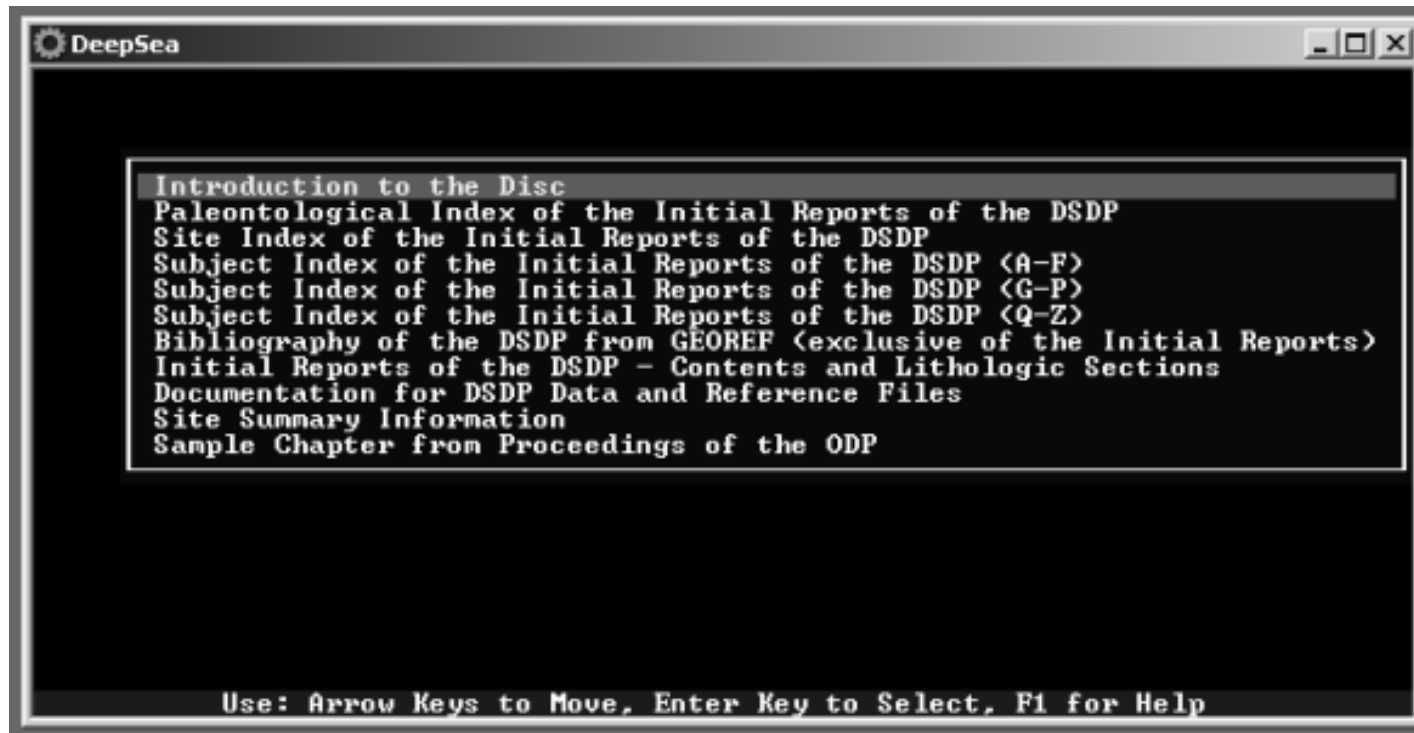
DeepSea

Introduction to the Disc
Paleontological Index of the Initial Reports of the DSDP
Site Index of the Initial Reports of the DSDP
Subject Index of the Initial Reports of the DSDP (A-F)
Subject Index of the Initial Reports of the DSDP (G-P)
Subject Index of the Initial Reports of the DSDP (Q-Z)
Bibliography of the DSDP from GEOREF (exclusive of the Initial Reports)
Initial Reports of the DSDP - Contents and Lithologic Sections
Documentation for DSDP Data and Reference Files
Site Summary Information
Sample Chapter from Proceedings of the ODP

Use: Arrow Keys to Move, Enter Key to Select, F1 for Help